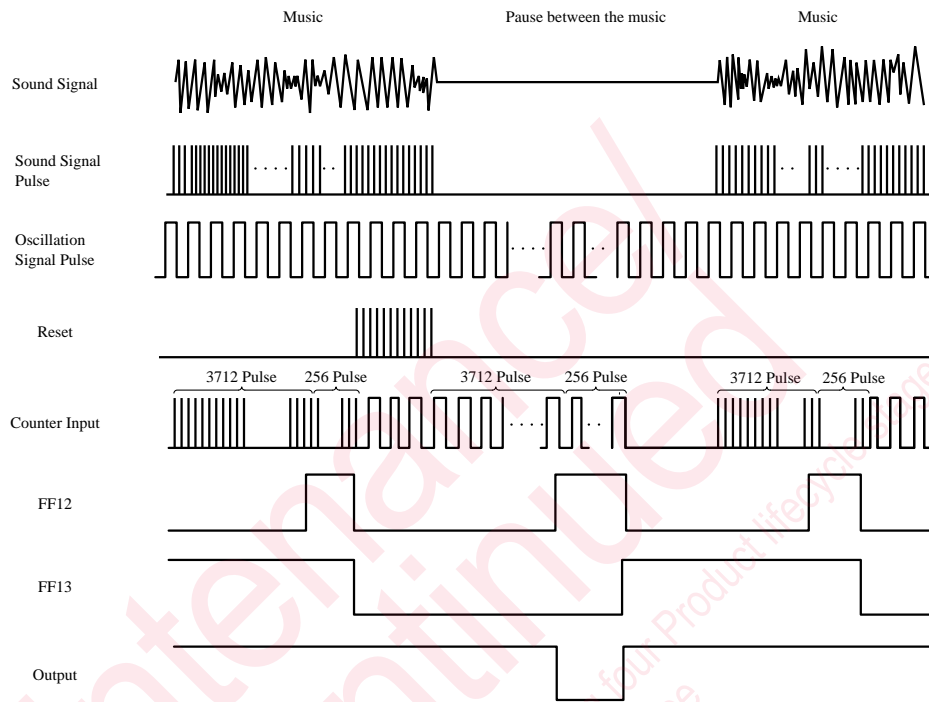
Music

Pause between the music

Music

Sound Signal

Sound Signal Pulse

Oscillation Signal Pulse

Reset

3712 Pulse

256 Pulse

3712 Pulse

256 Pulse

3712 Pulse

256 Pulse

Counter Input

FF12

FF13

Output

Maintenance/Discontinued

four Product lifecycle stage